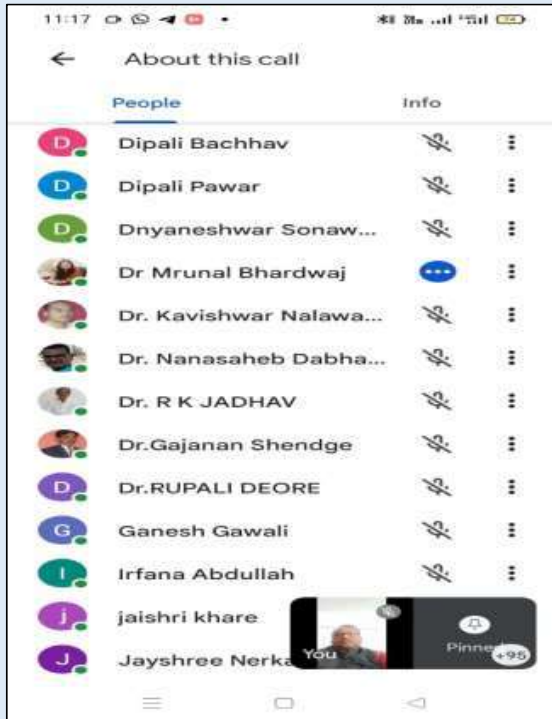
11:17

← About this call

People Info

D Dipali Bachhav

D Dipali Pawar

D Dnyaneshwar Sonaw...

Dr Mrunal Bhardwaj

Dr. Kavishwar Nalawa...

Dr. Nanasaheb Dabha...

Dr. R K JADHAV

Dr.Gajanan Shendge

D Dr.RUPALI DEORE

G Ganesh Gawali

I Irfana Abdullah

j jaishri khare

J Jayshree Nerka

You

Pinne

+95